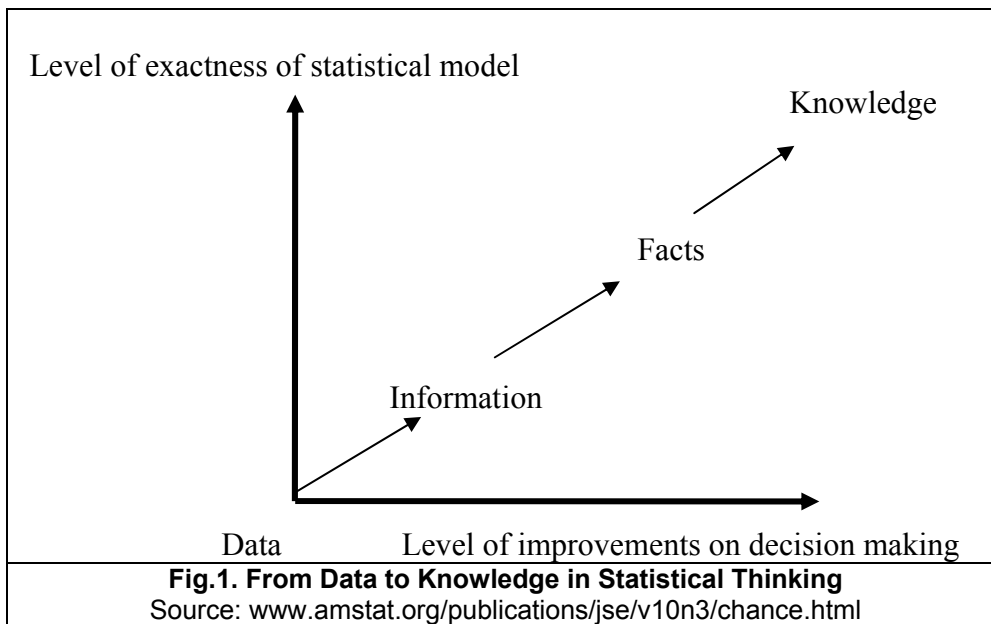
Level of exactness of statistical model

Knowledge

Facts

Information

Data

Level of improvements on decision making

**Fig.1. From Data to Knowledge in Statistical Thinking**
Source: www.amstat.org/publications/jse/v10n3/chance.html